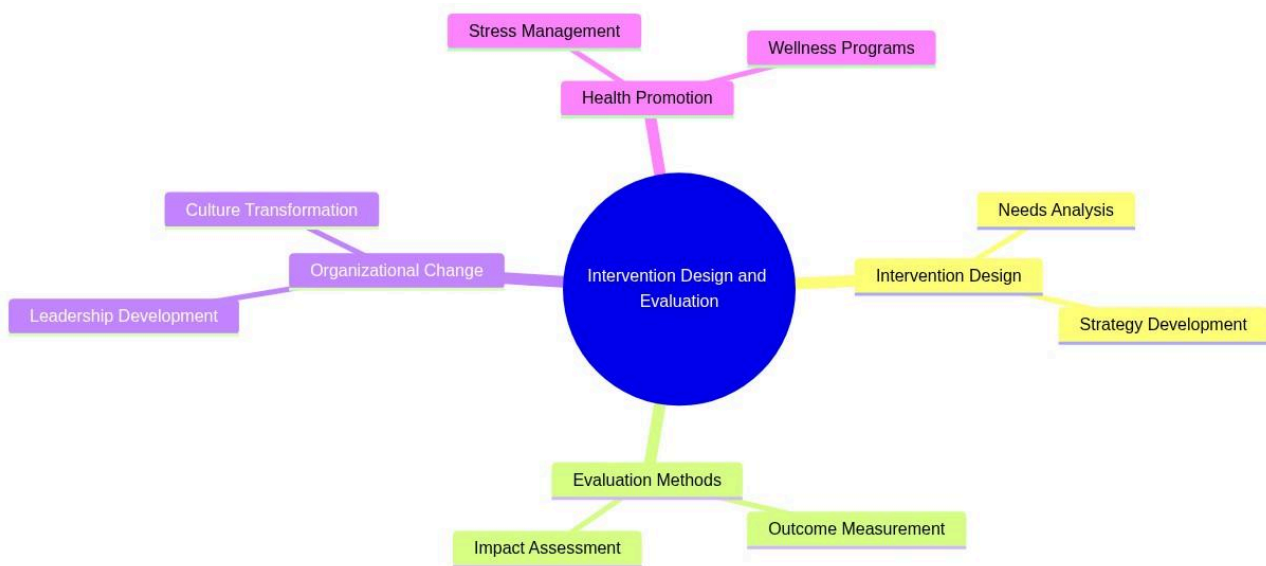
Stress Management

Wellness Programs

Health Promotion

Culture Transformation

Organizational Change

Leadership Development

Intervention Design and Evaluation

Needs Analysis

Intervention Design

Strategy Development

Evaluation Methods

Impact Assessment

Outcome Measurement